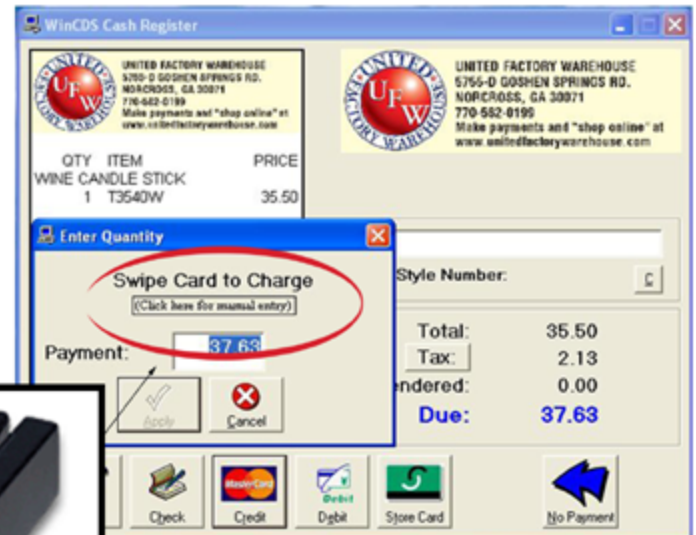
WinCDS Cash Register

UNITED FACTORY WAREHOUSE
UFW
UNITED FACTORY WAREHOUSE
5755-D GOSHEN SPRINGS RD.
NORCROSS, GA 30071
770-582-0199
Make payments and "shop online" at
www.unitedfactorywarehouse.com

QTY ITEM PRICE
WINE CANDLE STICK
1 T3540W 35.50

UNITED FACTORY WAREHOUSE
UFW
UNITED FACTORY WAREHOUSE
5755-D GOSHEN SPRINGS RD.
NORCROSS, GA 30071
770-582-0199
Make payments and "shop online" at
www.unitedfactorywarehouse.com

Enter Quantity

Swipe Card to Charge
(Click here for manual entry)

Payment: 37.63

Apply
Cancel

Style Number:
C

| Total: | 35.50 |
|---|---|
| Tax: | 2.13 |
| endered: | 0.00 |
| Due: | 37.63 |

Check
MasterCard
Credit
Debit
Debit
Store Card
No Payment